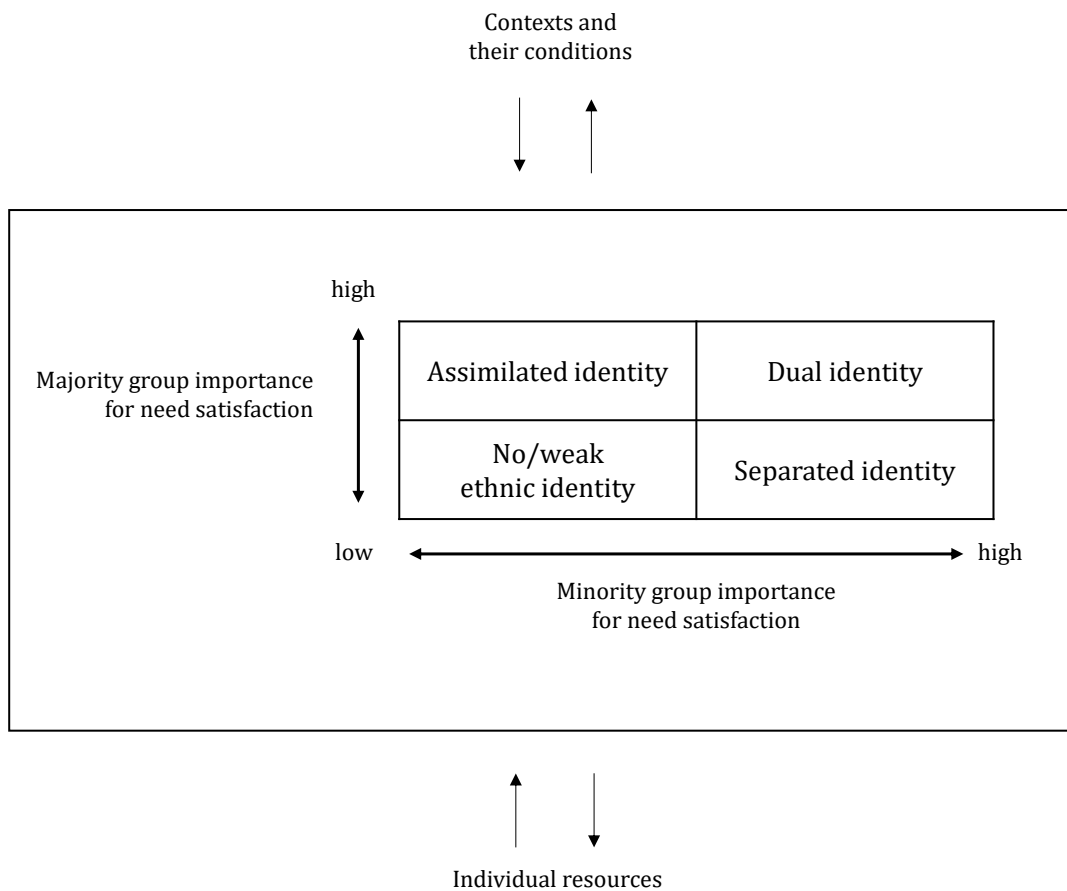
Contexts and their conditions

high

Majority group importance for need satisfaction

| Assimilated identity | Dual identity |
|---|---|
| No/weak ethnic identity | Separated identity |

low

high

Minority group importance for need satisfaction

Individual resources